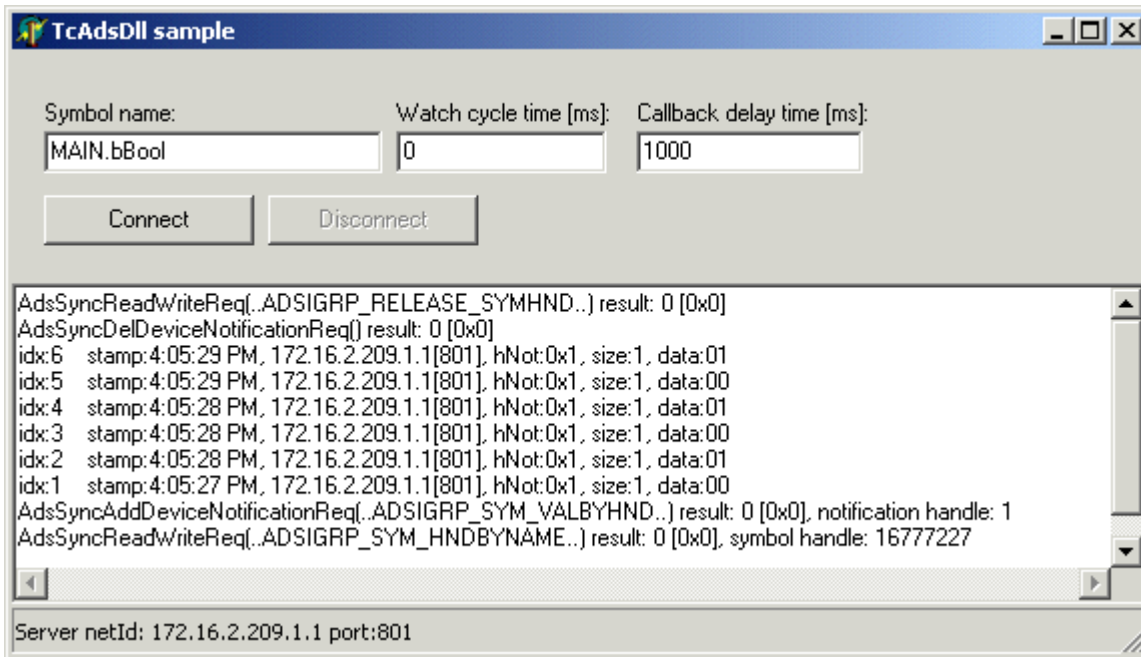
TcAdsDll sample

Symbol name:
MAIN.bBool

Watch cycle time [ms]:
0

Callback delay time [ms]:
1000

Connect

Disconnect

AdsSyncReadWriteReq(..ADSIGRP_RELEASE_SYMHND..) result: 0 [0x0]
AdsSyncDelDeviceNotificationReq() result: 0 [0x0]
idx:6 stamp:4:05:29 PM, 172.16.2.209.1.1[801], hNot:0x1, size:1, data:01
idx:5 stamp:4:05:29 PM, 172.16.2.209.1.1[801], hNot:0x1, size:1, data:00
idx:4 stamp:4:05:28 PM, 172.16.2.209.1.1[801], hNot:0x1, size:1, data:01
idx:3 stamp:4:05:28 PM, 172.16.2.209.1.1[801], hNot:0x1, size:1, data:00
idx:2 stamp:4:05:28 PM, 172.16.2.209.1.1[801], hNot:0x1, size:1, data:01
idx:1 stamp:4:05:27 PM, 172.16.2.209.1.1[801], hNot:0x1, size:1, data:00
AdsSyncAddDeviceNotificationReq(..ADSIGRP_SYM_VALBYHND..) result: 0 [0x0], notification handle: 1
AdsSyncReadWriteReq(..ADSIGRP_SYM_HNDBYNAME..) result: 0 [0x0], symbol handle: 16777227

Server netId: 172.16.2.209.1.1 port:801